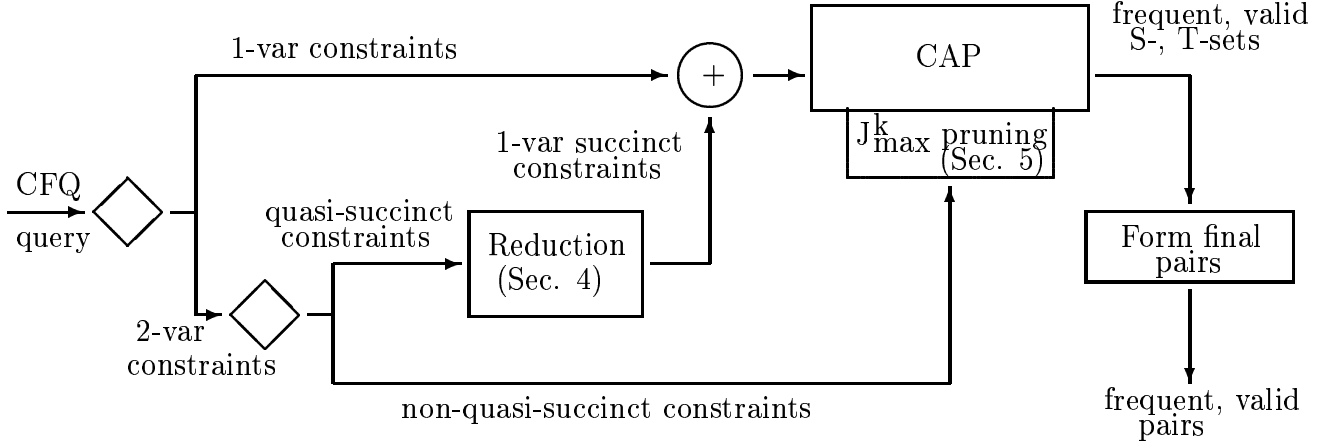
1-var constraints

+

CAP

frequent, valid S-, T-sets

1-var succinct constraints

$J^k_{max}$ pruning (Sec. 5)

CFQ

query

quasi-succinct constraints

Reduction (Sec. 4)

Form final pairs

2-var constraints

non-quasi-succinct constraints

frequent, valid pairs